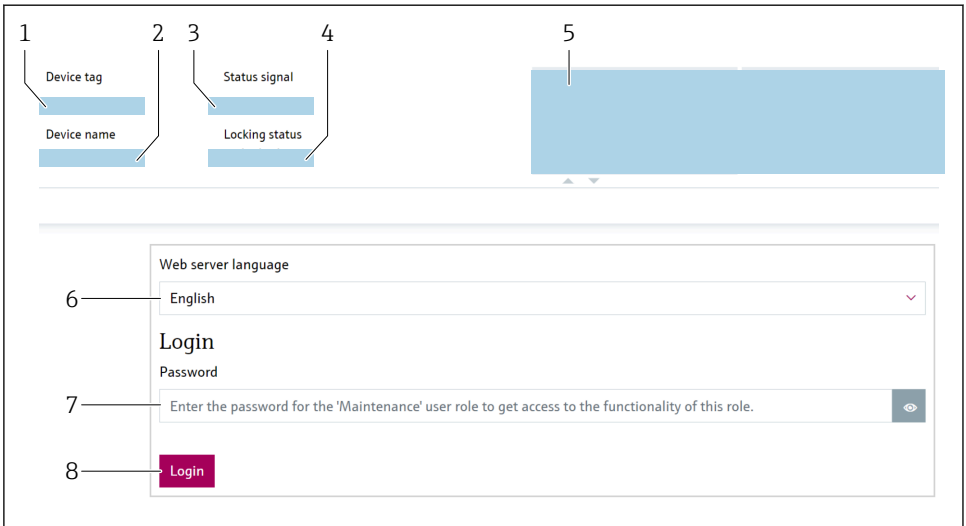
1 2 3 4 5

Device tag

Device name

Status signal

Locking status

Web server language

6 English

Login

Password

7 Enter the password for the 'Maintenance' user role to get access to the functionality of this role.

8 Login